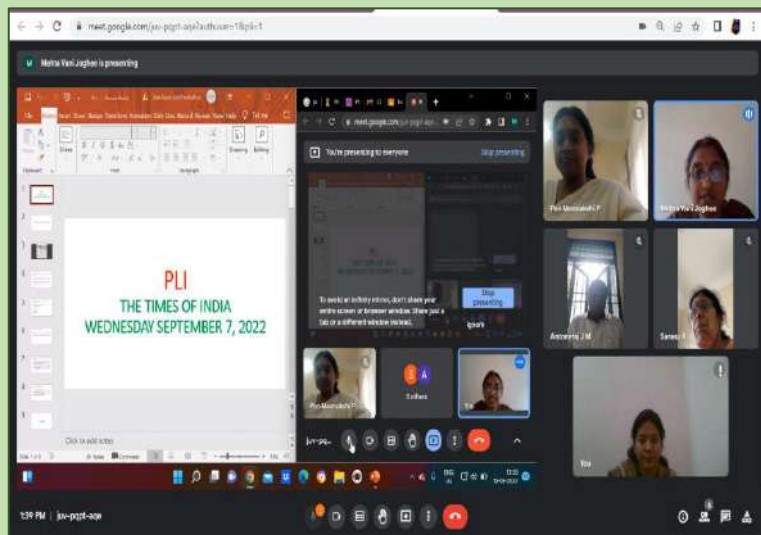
meet.google.com/jsv-pqpt-aqe?authuser=1&pli=1

Mehta Vani Joghee is presenting

PLI
THE TIMES OF INDIA
WEDNESDAY SEPTEMBER 7, 2022

Click to add notes

meet.google.com/jsv-pqpt-aqe

You're presenting to everyone

Stop presenting

To avoid an infinity mirror, don't share your entire screen or browser window. Share just a tab or a different window instead.

Stop presenting

Ignore

Priya Meenakshi P

Sadhana

You

Priya Meenakshi P

Mehta Vani Joghee

Ambareesha J M

Saranya K

You

jsv-pq...

1:39 PM | jsv-pqpt-aqe